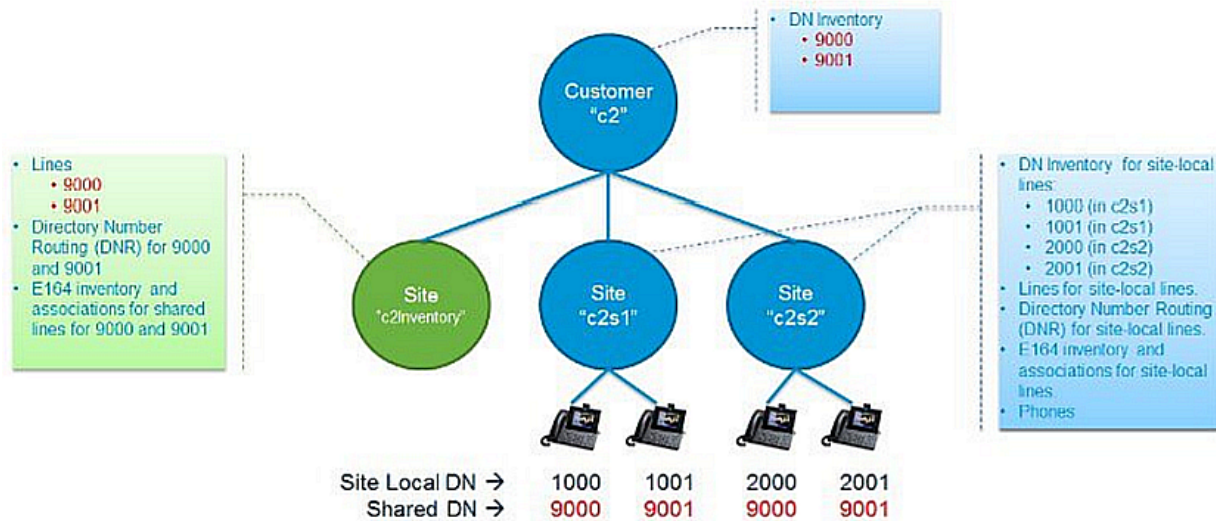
- DN Inventory
  - 9000
  - 9001

Customer "c2"

- Lines
  - 9000
  - 9001
- Directory Number Routing (DNR) for 9000 and 9001
- E164 inventory and associations for shared lines for 9000 and 9001

- DN Inventory for site-local lines:
  - 1000 (in c2s1)
  - 1001 (in c2s1)
  - 2000 (in c2s2)
  - 2001 (in c2s2)
- Lines for site-local lines.
- Directory Number Routing (DNR) for site-local lines.
- E164 inventory and associations for site-local lines.
- Phones

Site "c2Inventory"

Site "c2s1"

Site "c2s2"

Site Local DN → 1000 1001 2000 2001
Shared DN → 9000 9001 9000 9001